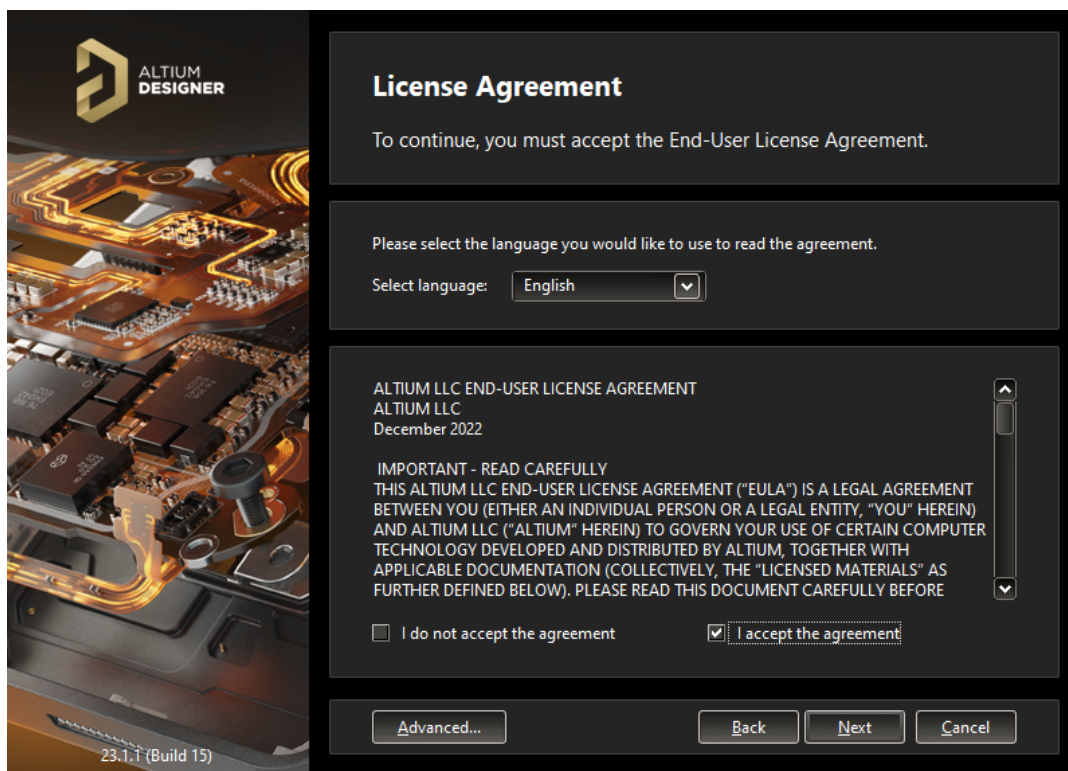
ALTIUM DESIGNER

License Agreement

To continue, you must accept the End-User License Agreement.

Please select the language you would like to use to read the agreement.

Select language: English

ALTIUM LLC END-USER LICENSE AGREEMENT
ALTIUM LLC
December 2022

IMPORTANT - READ CAREFULLY
THIS ALTIUM LLC END-USER LICENSE AGREEMENT ("EULA") IS A LEGAL AGREEMENT BETWEEN YOU (EITHER AN INDIVIDUAL PERSON OR A LEGAL ENTITY, "YOU" HEREIN) AND ALTIUM LLC ("ALTIUM" HEREIN) TO GOVERN YOUR USE OF CERTAIN COMPUTER TECHNOLOGY DEVELOPED AND DISTRIBUTED BY ALTIUM, TOGETHER WITH APPLICABLE DOCUMENTATION (COLLECTIVELY, THE "LICENSED MATERIALS" AS FURTHER DEFINED BELOW). PLEASE READ THIS DOCUMENT CAREFULLY BEFORE

I do not accept the agreement

I accept the agreement

23.1.1 (Build 15)

Advanced...

Back

Next

Cancel